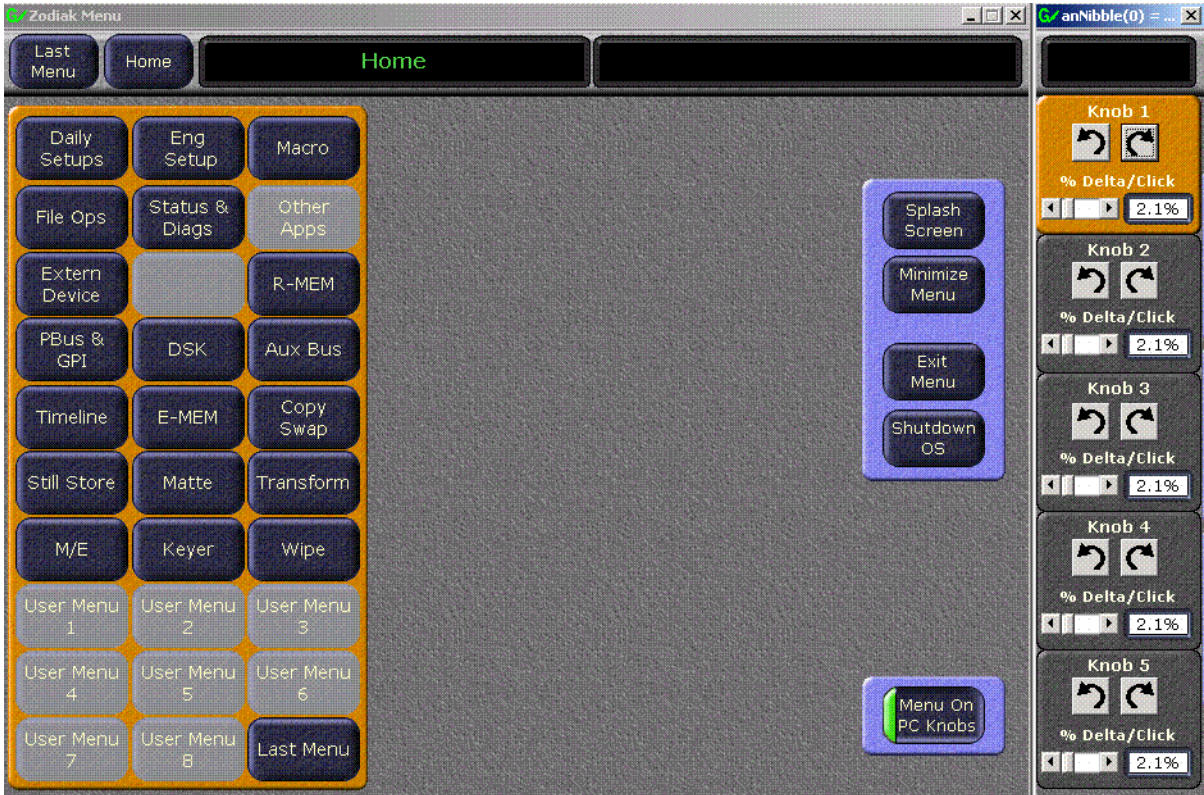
Zodiak Menu

anNibble(0) = ...

Last Menu

Home

Home

Daily Setups

Eng Setup

Macro

File Ops

Status & Diags

Other Apps

Extern Device

R-MEM

PBus & GPI

DSK

Aux Bus

Timeline

E-MEM

Copy Swap

Still Store

Matte

Transform

M/E

Keyer

Wipe

User Menu 1

User Menu 2

User Menu 3

User Menu 4

User Menu 5

User Menu 6

User Menu 7

User Menu 8

Last Menu

Splash Screen

Minimize Menu

Exit Menu

Shutdown OS

Menu On PC Knobs

Knob 1

% Delta/Click

2.1%

Knob 2

% Delta/Click

2.1%

Knob 3

% Delta/Click

2.1%

Knob 4

% Delta/Click

2.1%

Knob 5

% Delta/Click

2.1%